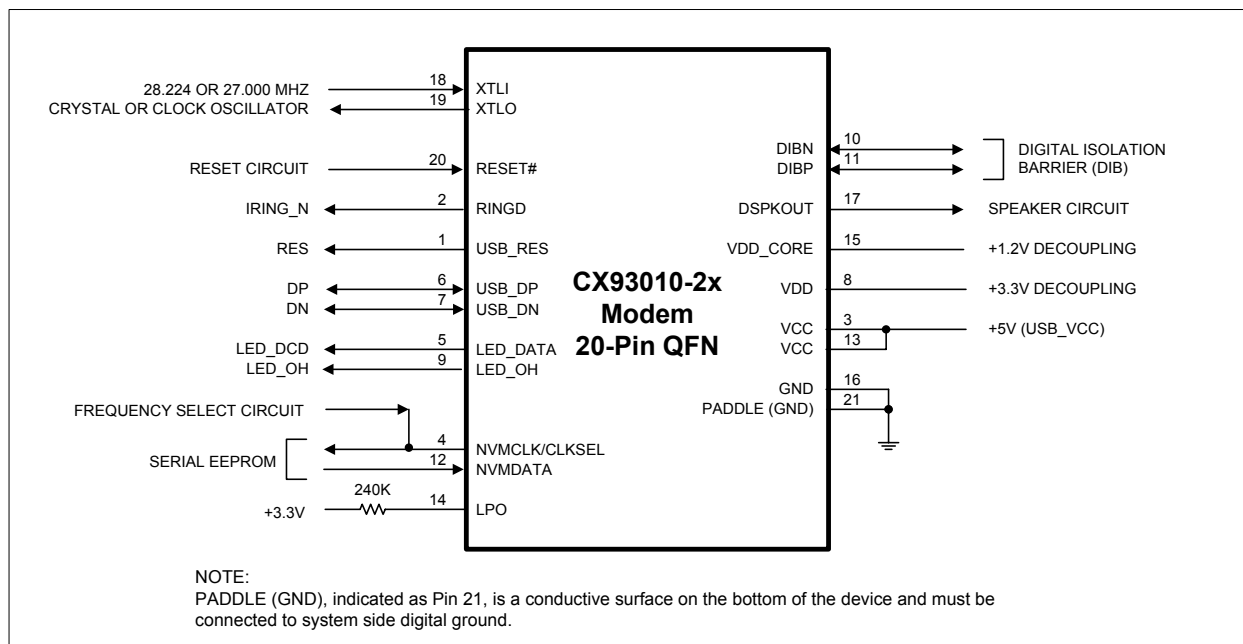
28.224 OR 27.000 MHZ
CRYSTAL OR CLOCK OSCILLATOR

18 XTLI
19 XTLO

RESET CIRCUIT

20 RESET#

IRING_N

2 RINGD

RES

1 USB_RES

DP
DN

6 USB_DP
7 USB_DN

LED_DCD
LED_OH

5 LED_DATA
9 LED_OH

FREQUENCY SELECT CIRCUIT

SERIAL EEPROM

4 NVMCLK/CLKSEL
12 NVMDATA

240K
+3.3V

14 LPO

CX93010-2x
Modem
20-Pin QFN

DIBN 10
DIBP 11

DIGITAL ISOLATION
BARRIER (DIB)

DSPKOUT 17

SPEAKER CIRCUIT

VDD_CORE 15

+1.2V DECOUPLING

VDD 8

+3.3V DECOUPLING

VCC 3
VCC 13

+5V (USB_VCC)

GND 16
PADDLE (GND) 21

NOTE:
PADDLE (GND), indicated as Pin 21, is a conductive surface on the bottom of the device and must be connected to system side digital ground.